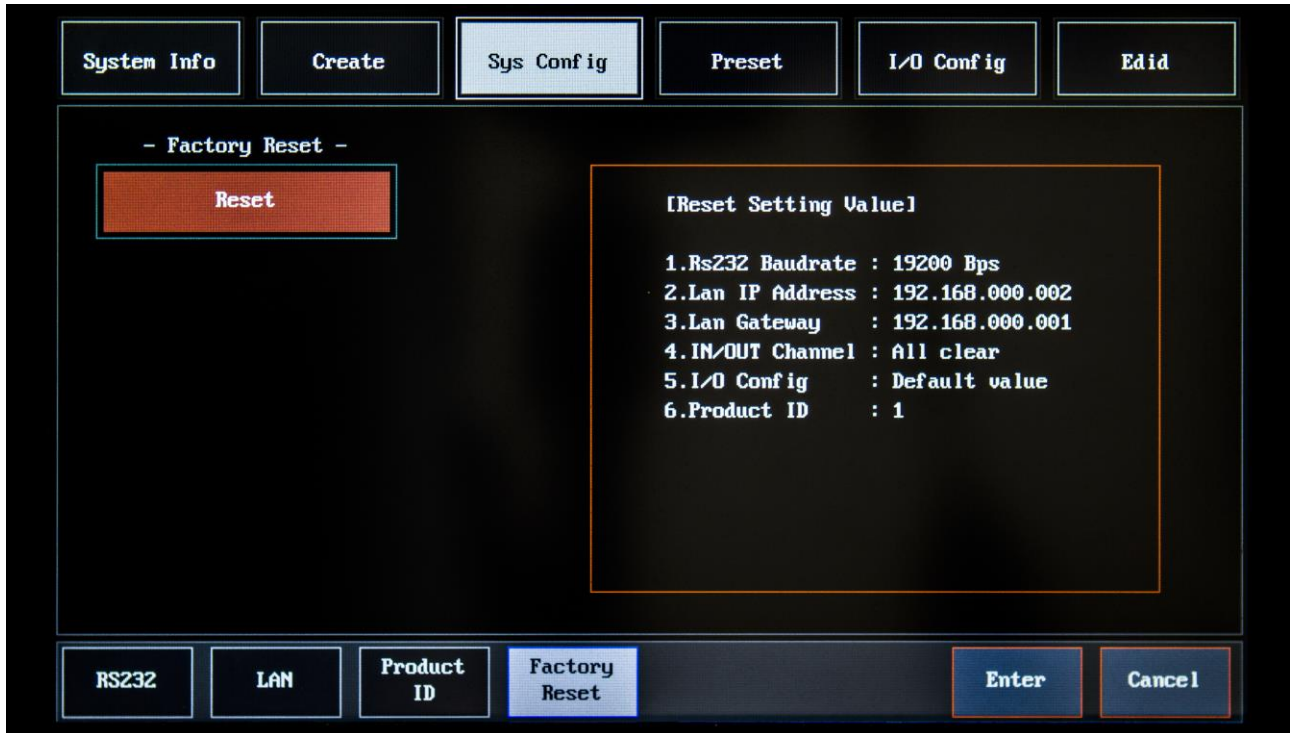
System Info | Create | Sys Config | Preset | I/O Config | Edid

- Factory Reset -

Reset

[Reset Setting Value]

1.Rs232 Baudrate : 19200 Bps
2.Lan IP Address : 192.168.000.002
3.Lan Gateway : 192.168.000.001
4.IN/OUT Channel : All clear
5.I/O Config : Default value
6.Product ID : 1

RS232 | LAN | Product ID | Factory Reset | Enter | Cancel